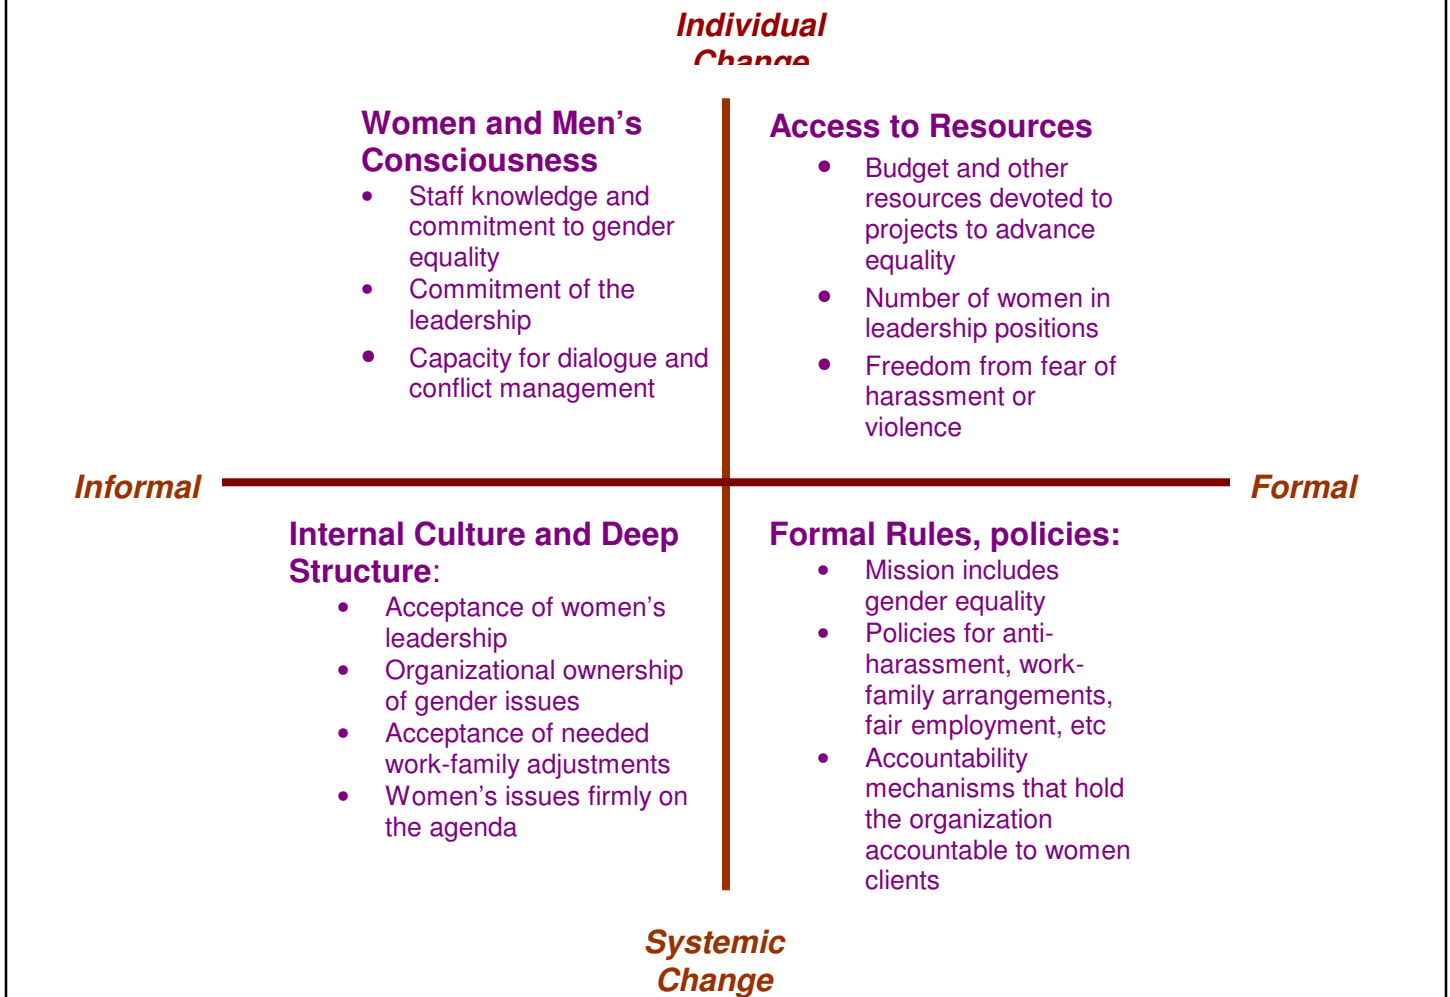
Individual Change

Women and Men's Consciousness
- Staff knowledge and commitment to gender equality
- Commitment of the leadership
- Capacity for dialogue and conflict management

Access to Resources
- Budget and other resources devoted to projects to advance equality
- Number of women in leadership positions
- Freedom from fear of harassment or violence

Informal

Formal

Internal Culture and Deep Structure:
- Acceptance of women's leadership
- Organizational ownership of gender issues
- Acceptance of needed work-family adjustments
- Women's issues firmly on the agenda

Formal Rules, policies:
- Mission includes gender equality
- Policies for anti-harassment, work-family arrangements, fair employment, etc
- Accountability mechanisms that hold the organization accountable to women clients

Systemic Change